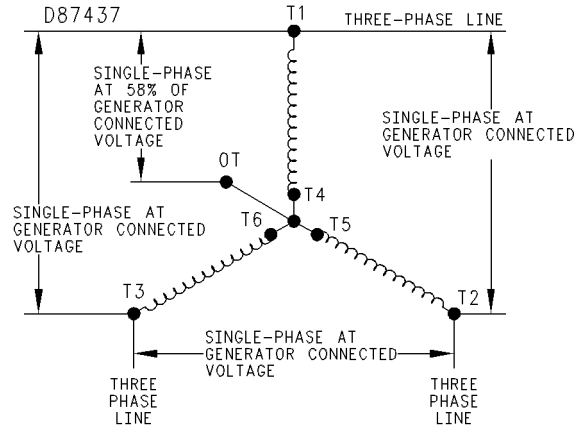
D87437

T1

THREE-PHASE LINE

SINGLE-PHASE AT 58% OF GENERATOR CONNECTED VOLTAGE

SINGLE-PHASE AT GENERATOR CONNECTED VOLTAGE

0T

T4

T6

T5

SINGLE-PHASE AT GENERATOR CONNECTED VOLTAGE

T3

T2

SINGLE-PHASE AT GENERATOR CONNECTED VOLTAGE

THREE PHASE LINE

THREE PHASE LINE